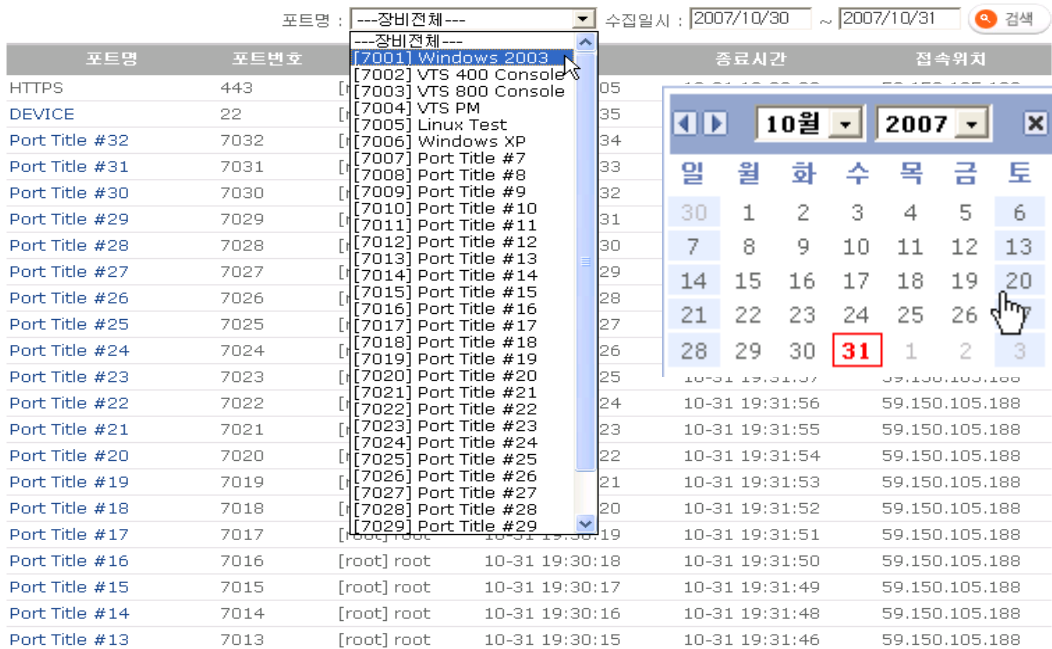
포트명 : ---장비전체--- 수집일시 : 2007/10/30 ~ 2007/10/31 검색

---장비전체---
[7001] Windows 2003
[7002] VTS 400 Console
[7003] VTS 800 Console
[7004] VTS PM
[7005] Linux Test
[7006] Windows XP
[7007] Port Title #7
[7008] Port Title #8
[7009] Port Title #9
[7010] Port Title #10
[7011] Port Title #11
[7012] Port Title #12
[7013] Port Title #13
[7014] Port Title #14
[7015] Port Title #15
[7016] Port Title #16
[7017] Port Title #17
[7018] Port Title #18
[7019] Port Title #19
[7020] Port Title #20
[7021] Port Title #21
[7022] Port Title #22
[7023] Port Title #23
[7024] Port Title #24
[7025] Port Title #25
[7026] Port Title #26
[7027] Port Title #27
[7028] Port Title #28
[7029] Port Title #29

10월 2007

| 일 | 월 | 화 | 수 | 목 | 금 | 토 |
|---|---|---|---|---|---|---|
| 30 | 1 | 2 | 3 | 4 | 5 | 6 |
| 7 | 8 | 9 | 10 | 11 | 12 | 13 |
| 14 | 15 | 16 | 17 | 18 | 19 | 20 |
| 21 | 22 | 23 | 24 | 25 | 26 | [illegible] |
| 28 | 29 | 30 | 31 | 1 | 2 | 3 |

| 포트명 | 포트번호 | | | 종료시간 | 접속위치 |
|---|---|---|---|---|---|
| HTTPS | 443 | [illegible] | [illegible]05 | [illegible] | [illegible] |
| DEVICE | 22 | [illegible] | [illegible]35 | | |
| Port Title #32 | 7032 | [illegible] | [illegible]34 | | |
| Port Title #31 | 7031 | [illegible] | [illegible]33 | | |
| Port Title #30 | 7030 | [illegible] | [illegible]32 | | |
| Port Title #29 | 7029 | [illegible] | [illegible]31 | | |
| Port Title #28 | 7028 | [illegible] | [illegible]30 | | |
| Port Title #27 | 7027 | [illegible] | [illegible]29 | | |
| Port Title #26 | 7026 | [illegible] | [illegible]28 | | |
| Port Title #25 | 7025 | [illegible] | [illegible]27 | | |
| Port Title #24 | 7024 | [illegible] | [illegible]26 | | |
| Port Title #23 | 7023 | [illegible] | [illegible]25 | 10-31 19:31:57 | 59.150.105.188 |
| Port Title #22 | 7022 | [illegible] | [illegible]24 | 10-31 19:31:56 | 59.150.105.188 |
| Port Title #21 | 7021 | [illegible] | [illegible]23 | 10-31 19:31:55 | 59.150.105.188 |
| Port Title #20 | 7020 | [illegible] | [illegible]22 | 10-31 19:31:54 | 59.150.105.188 |
| Port Title #19 | 7019 | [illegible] | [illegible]21 | 10-31 19:31:53 | 59.150.105.188 |
| Port Title #18 | 7018 | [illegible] | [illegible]20 | 10-31 19:31:52 | 59.150.105.188 |
| Port Title #17 | 7017 | [root] root | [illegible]19 | 10-31 19:31:51 | 59.150.105.188 |
| Port Title #16 | 7016 | [root] root | 10-31 19:30:18 | 10-31 19:31:50 | 59.150.105.188 |
| Port Title #15 | 7015 | [root] root | 10-31 19:30:17 | 10-31 19:31:49 | 59.150.105.188 |
| Port Title #14 | 7014 | [root] root | 10-31 19:30:16 | 10-31 19:31:48 | 59.150.105.188 |
| Port Title #13 | 7013 | [root] root | 10-31 19:30:15 | 10-31 19:31:46 | 59.150.105.188 |